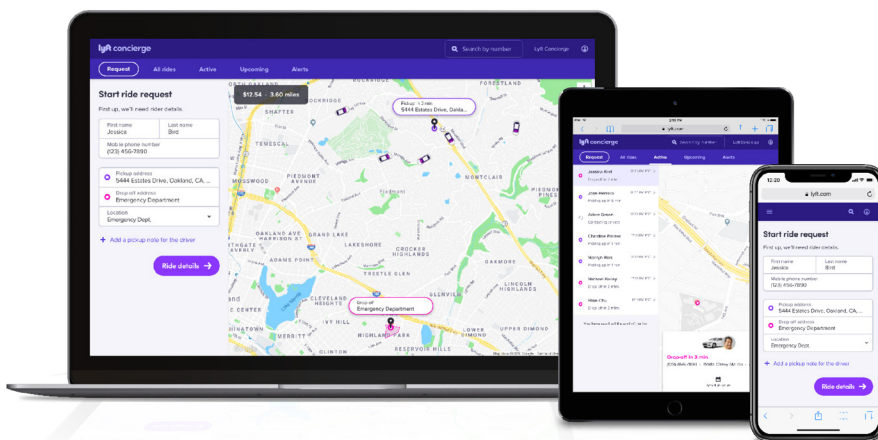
lyft concierge

Search by number

Lyft Concierge

Request

All rides

Active

Upcoming

Alerts

Start ride request

First up, we'll need rider details.

First name
Jessica

Last name
Bird

Mobile phone number
(123) 456-7890

Pickup address
5444 Estates Drive, Oakland, CA, ...

Drop-off address
Emergency Department

Location
Emergency Dept.

+ Add a pickup note for the driver

Ride details →

$12.54 · 3.60 miles

Pickup in 3 min
5444 Estates Drive, Oakla...

Drop-off
Emergency Department

SHAFTER

TEMESCAL

PIEDMONT AVENUE

PIEDMONT

MONTCLAIR

OAKLAND AVE

LAKESHORE

CROCKER HIGHLANDS

TRESTLE GLEN

CLEVELAND HEIGHTS

IVY HILL

DIMOND

LINCOLN HIGHLANDS

UPPER DIMOND

HIGHLAND PARK

lyft.com

lyft concierge

Request

All rides

Active

Upcoming

Alerts

Jessica Bird

Jose Herrera

Adam Green

Christine Palmer

Marilyn Wells

Marlene Rodney

Peter Chu

Drop-off in 3 min

12:20

lyft.com

Start ride request

First up, we'll need rider details.

First name
Jessica

Last name
Bird

Mobile phone number
(123) 456-7890

Pickup address
5444 Estates Drive, Oakland, CA, ...

Drop-off address
Emergency Department

Location
Emergency Dept.

+ Add a pickup note for the driver

Ride details →